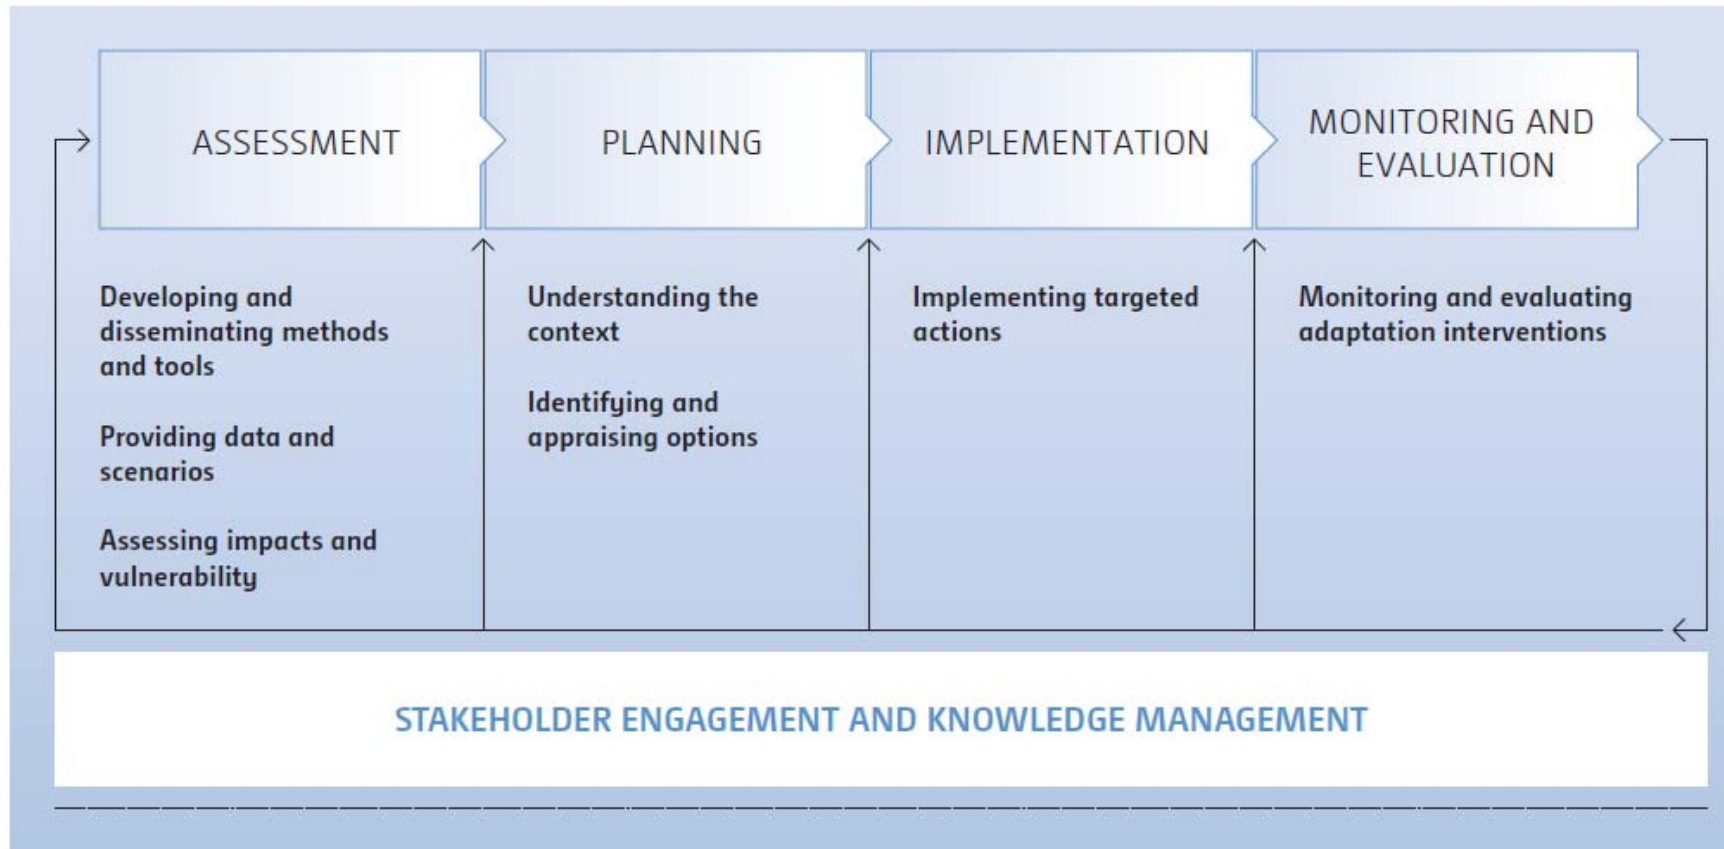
ASSESSMENT

PLANNING

IMPLEMENTATION

MONITORING AND EVALUATION

Developing and disseminating methods and tools

Providing data and scenarios

Assessing impacts and vulnerability

Understanding the context

Identifying and appraising options

Implementing targeted actions

Monitoring and evaluating adaptation interventions

STAKEHOLDER ENGAGEMENT AND KNOWLEDGE MANAGEMENT